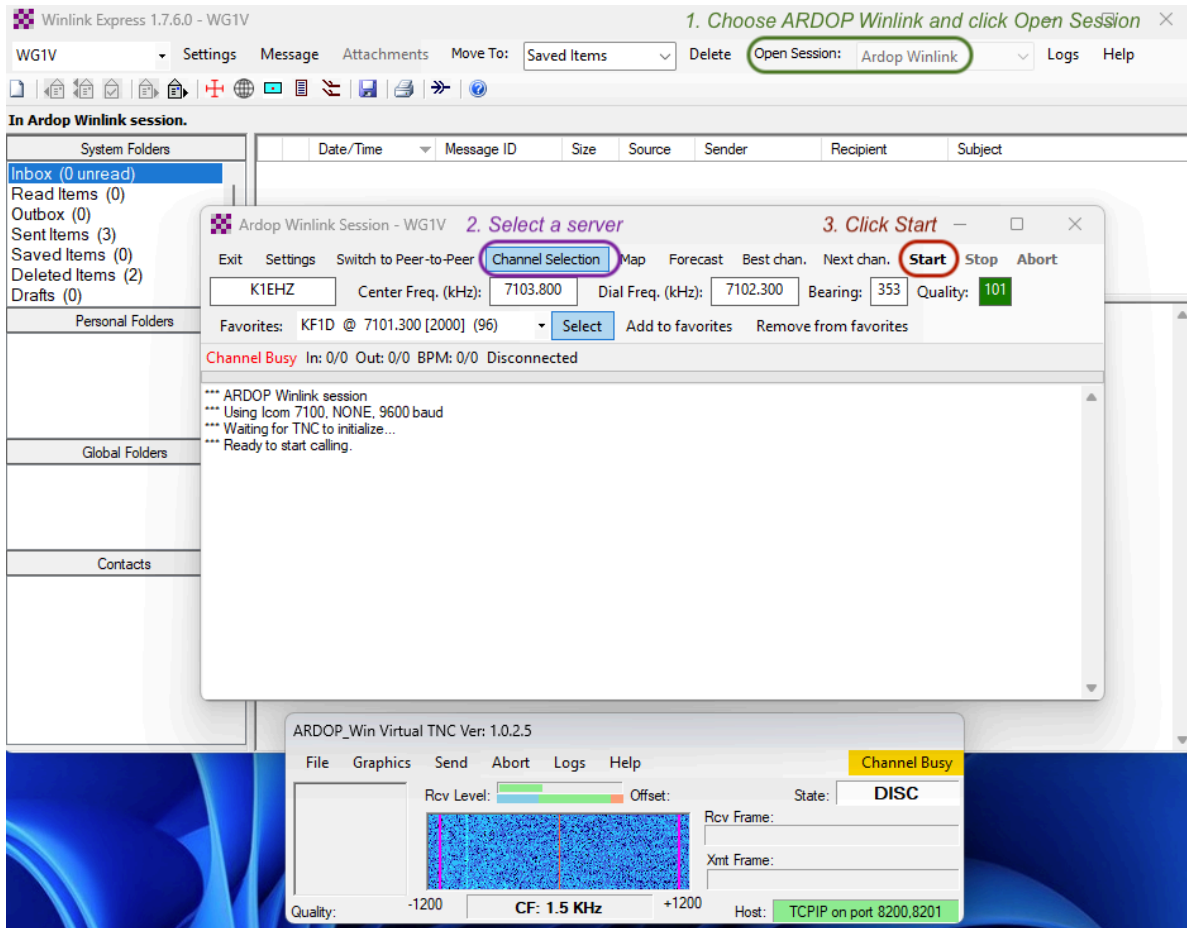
Winlink Express 1.7.6.0 - WG1V

1. Choose ARDOP Winlink and click Open Session

WG1V Settings Message Attachments Move To: Saved Items Delete Open Session: Ardop Winlink Logs Help

In Ardop Winlink session.

System Folders
Inbox (0 unread)
Read Items (0)
Outbox (0)
Sent Items (3)
Saved Items (0)
Deleted Items (2)
Drafts (0)

Personal Folders

Global Folders

Contacts

| | Date/Time | Message ID | Size | Source | Sender | Recipient | Subject |
|---|---|---|---|---|---|---|---|

Ardop Winlink Session - WG1V 2. Select a server 3. Click Start

Exit Settings Switch to Peer-to-Peer Channel Selection Map Forecast Best chan. Next chan. Start Stop Abort

K1EHZ Center Freq. (kHz): 7103.800 Dial Freq. (kHz): 7102.300 Bearing: 353 Quality: 101

Favorites: KF1D @ 7101.300 [2000] (96) Select Add to favorites Remove from favorites

Channel Busy In: 0/0 Out: 0/0 BPM: 0/0 Disconnected

*** ARDOP Winlink session
*** Using Icom 7100, NONE, 9600 baud
*** Waiting for TNC to initialize...
*** Ready to start calling.

ARDOP_Win Virtual TNC Ver: 1.0.2.5

File Graphics Send Abort Logs Help Channel Busy

Rcv Level: Offset: State: DISC

Rcv Frame:

Xmt Frame:

Quality: -1200 CF: 1.5 KHz +1200 Host: TCPIP on port 8200,8201